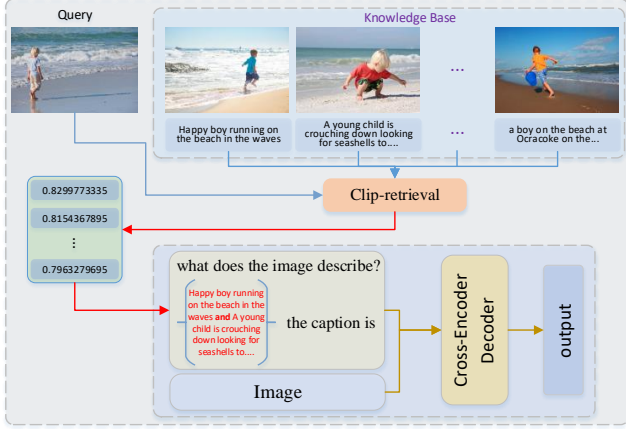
Query

Knowledge Base

Happy boy running on the beach in the waves

A young child is crouching down looking for seashells to....

...

...

a boy on the beach at Ocracoke on the...

0.8299773335

0.8154367895

⋮

0.7963279695

Clip-retrieval

what does the image describe?

Happy boy running on the beach in the waves and A young child is crouching down looking for seashells to....

the caption is

Image

Cross-Encoder Decoder

output